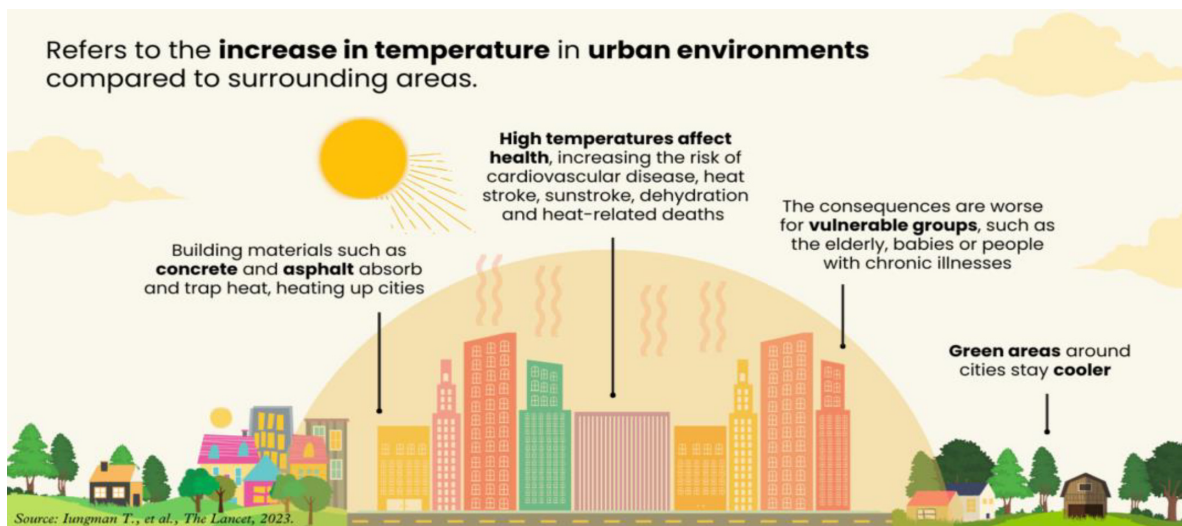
Refers to the **increase in temperature** in **urban environments** compared to surrounding areas.

**High temperatures affect health**, increasing the risk of cardiovascular disease, heat stroke, sunstroke, dehydration and heat-related deaths

The consequences are worse for **vulnerable groups**, such as the elderly, babies or people with chronic illnesses

Building materials such as **concrete** and **asphalt** absorb and trap heat, heating up cities

**Green areas** around cities stay **cooler**

Source: Iungman T., et al., The Lancet, 2023.